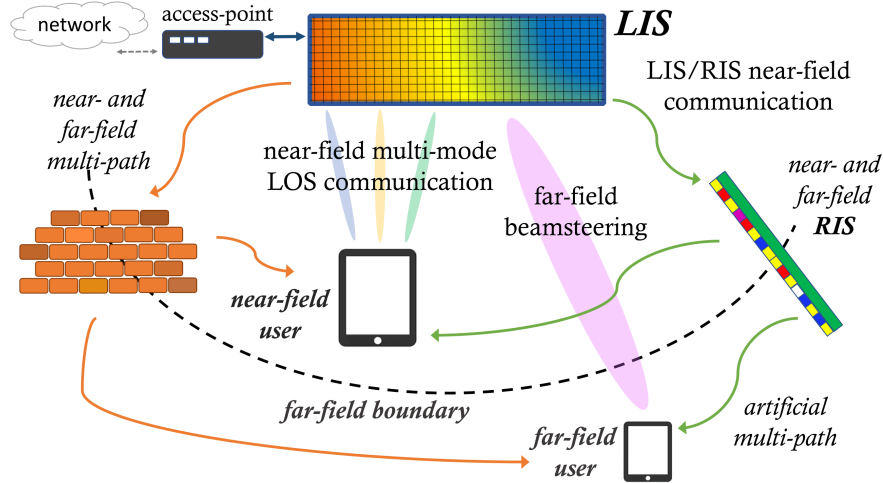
network

access-point

LIS

LIS/RIS near-field communication

near- and far-field multi-path

near-field multi-mode LOS communication

far-field beamsteering

near- and far-field RIS

near-field user

far-field boundary

artificial multi-path

far-field user